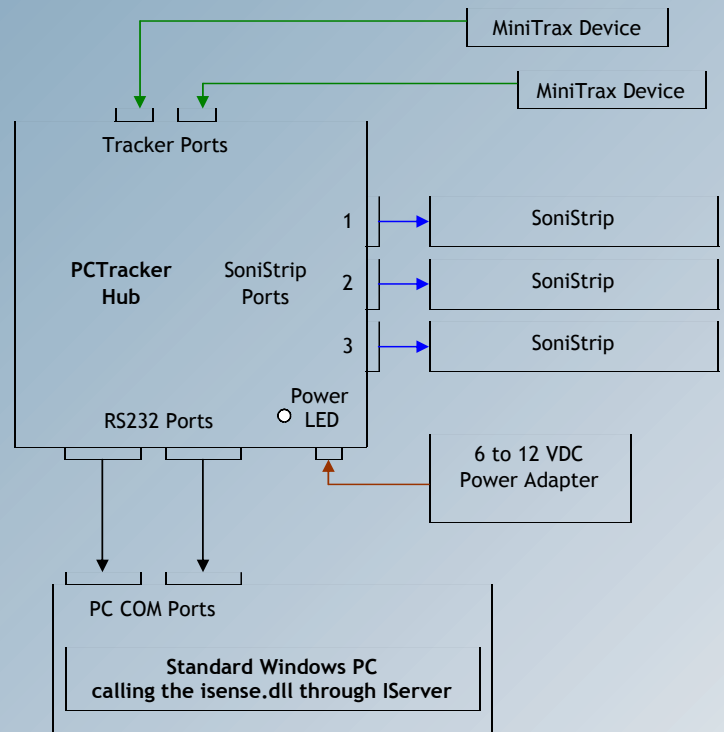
MiniTrax Device

MiniTrax Device

Tracker Ports

PCTracker Hub

SoniStrip Ports

1

2

3

SoniStrip

SoniStrip

SoniStrip

Power LED

RS232 Ports

6 to 12 VDC Power Adapter

PC COM Ports

Standard Windows PC calling the isense.dll through IServer